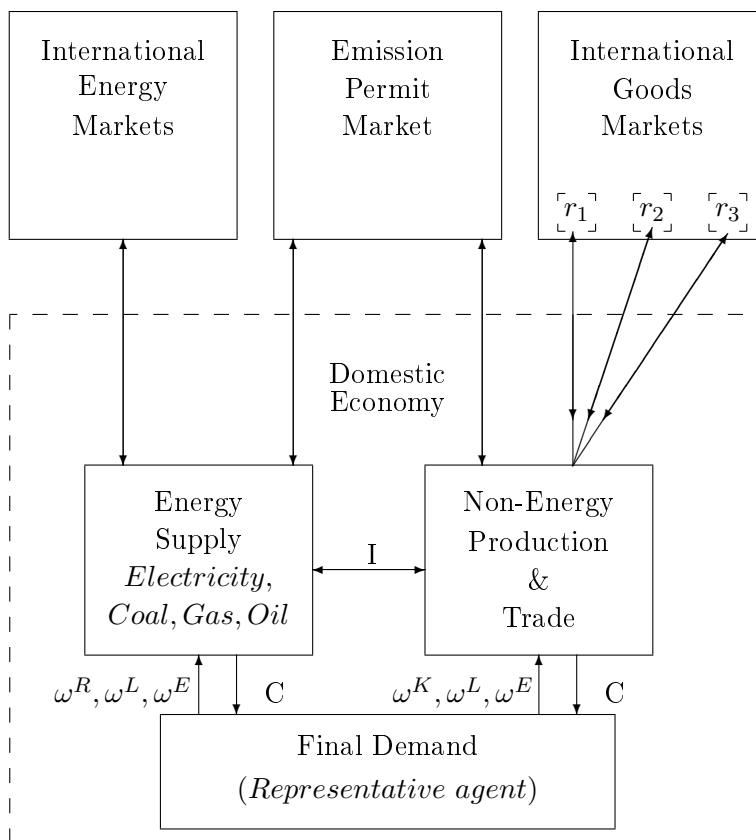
International Energy Markets

Emission Permit Market

International Goods Markets

$r_1$ $r_2$ $r_3$

Domestic Economy

Energy Supply $Electricity$, $Coal, Gas, Oil$

I

Non-Energy Production & Trade

$\omega^R, \omega^L, \omega^E$

C

$\omega^K, \omega^L, \omega^E$

C

Final Demand ($Representative\ agent$)